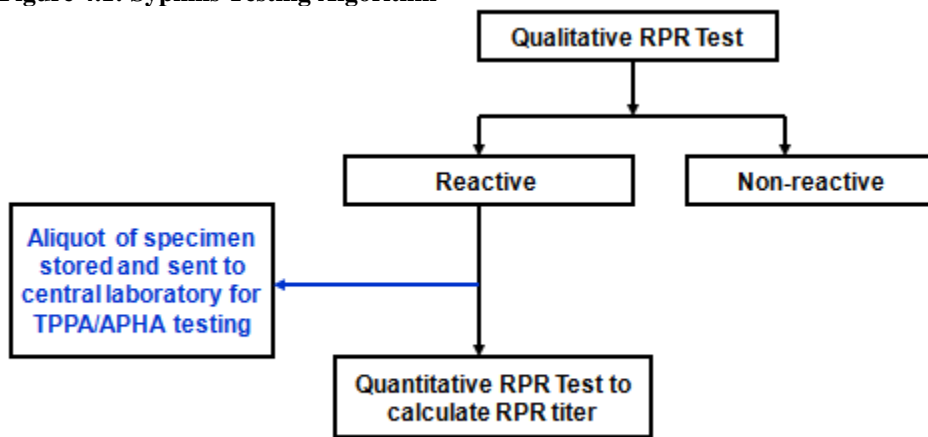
Figure 4.1: Syphilis Testing Algorithm

Qualitative RPR Test

Reactive

Non-reactive

Aliquot of specimen stored and sent to central laboratory for TPPA/APHA testing

Quantitative RPR Test to calculate RPR titer